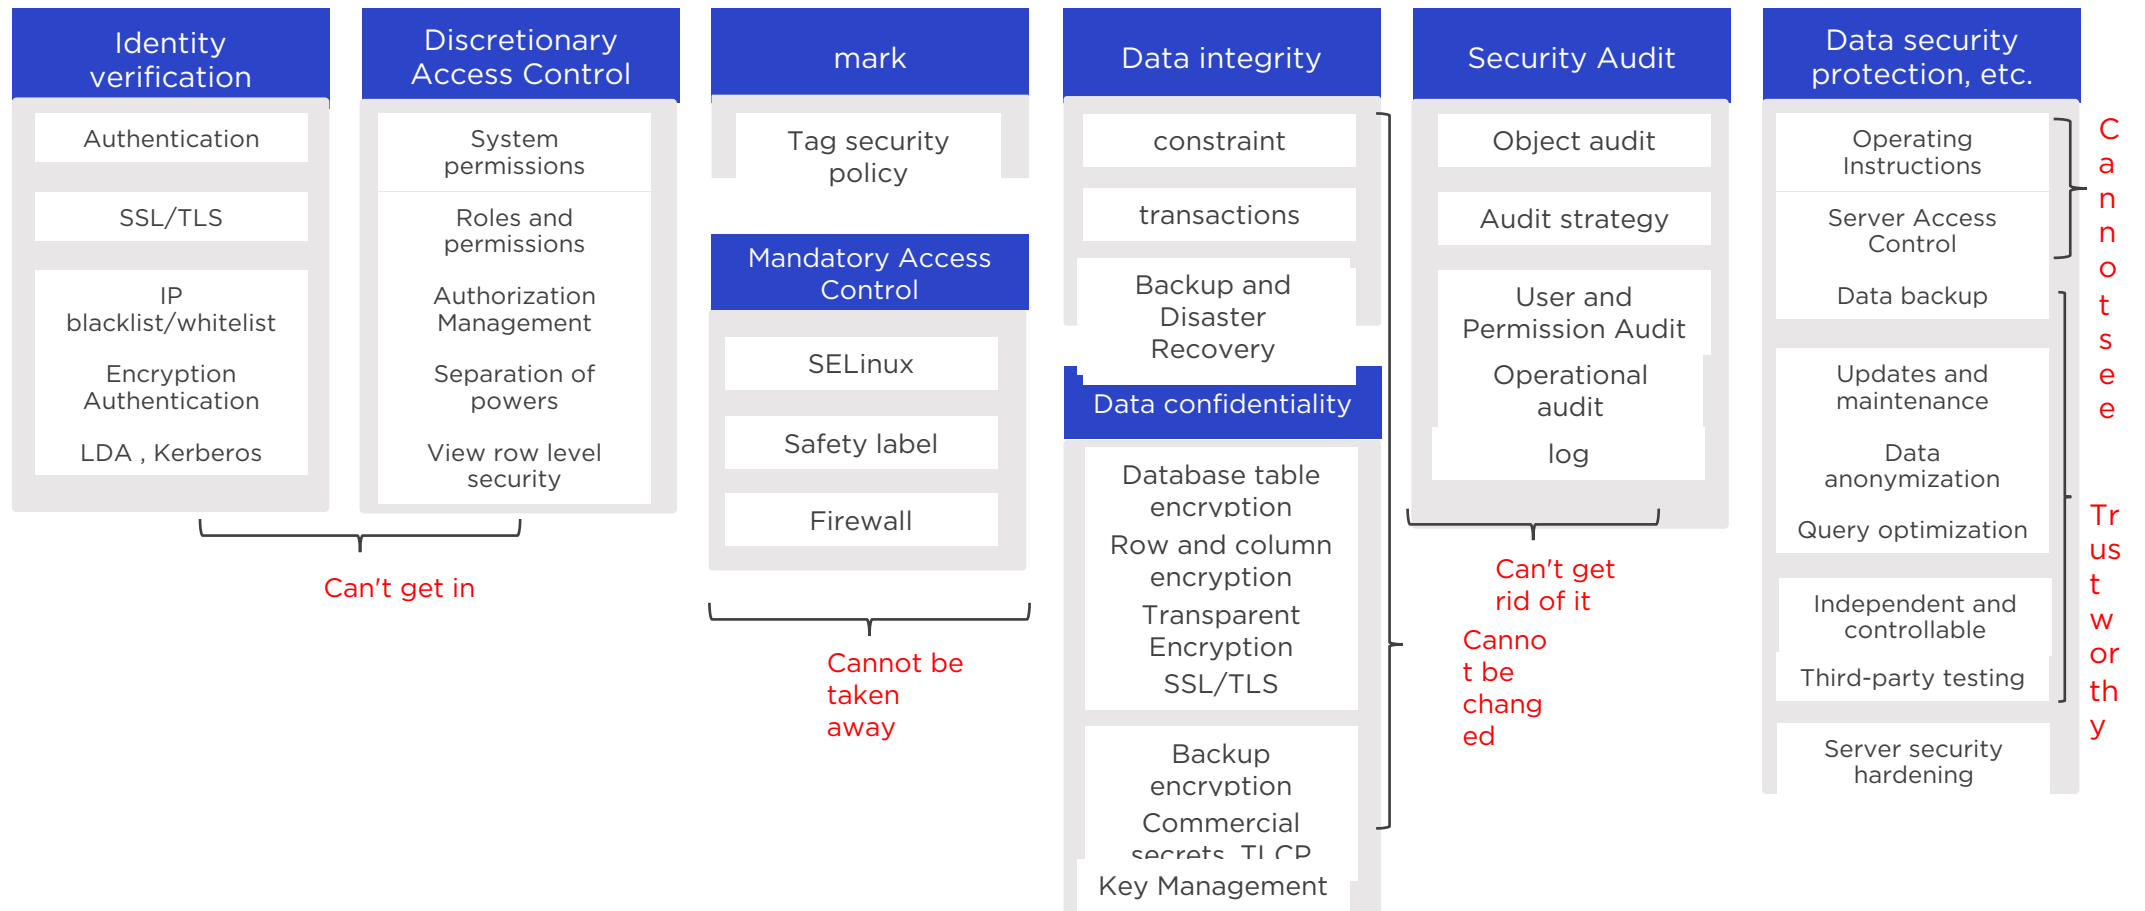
Identity verification

Authentication

SSL/TLS

IP blacklist/whitelist

Encryption Authentication

LDA , Kerberos

Discretionary Access Control

System permissions

Roles and permissions

Authorization Management

Separation of powers

View row level security

Can't get in

mark

Tag security policy

Mandatory Access Control

SELinux

Safety label

Firewall

Cannot be taken away

Data integrity

constraint

transactions

Backup and Disaster Recovery

Data confidentiality

Database table encryption

Row and column encryption

Transparent Encryption

SSL/TLS

Backup encryption

Commercial secrets TLCP

Key Management

Security Audit

Object audit

Audit strategy

User and Permission Audit

Operational audit

log

Can't get rid of it

Cannot be changed

Data security protection, etc.

Operating Instructions

Server Access Control

Data backup

Updates and maintenance

Data anonymization

Query optimization

Independent and controllable

Third-party testing

Server security hardening

Cannot see

Trustworthy